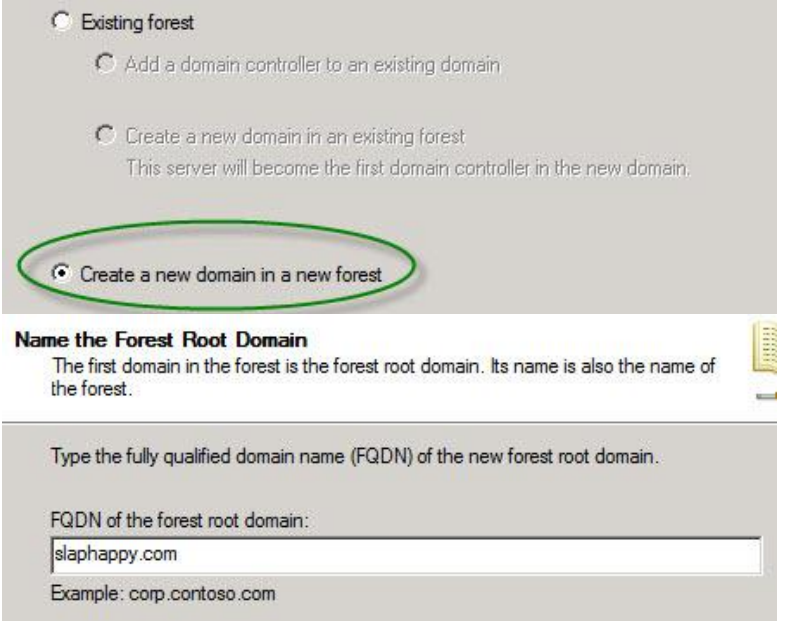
Existing forest

Add a domain controller to an existing domain

Create a new domain in an existing forest
This server will become the first domain controller in the new domain.

Create a new domain in a new forest

Name the Forest Root Domain
The first domain in the forest is the forest root domain. Its name is also the name of the forest.

Type the fully qualified domain name (FQDN) of the new forest root domain.

FQDN of the forest root domain:
slaphappy.com
Example: corp.contoso.com